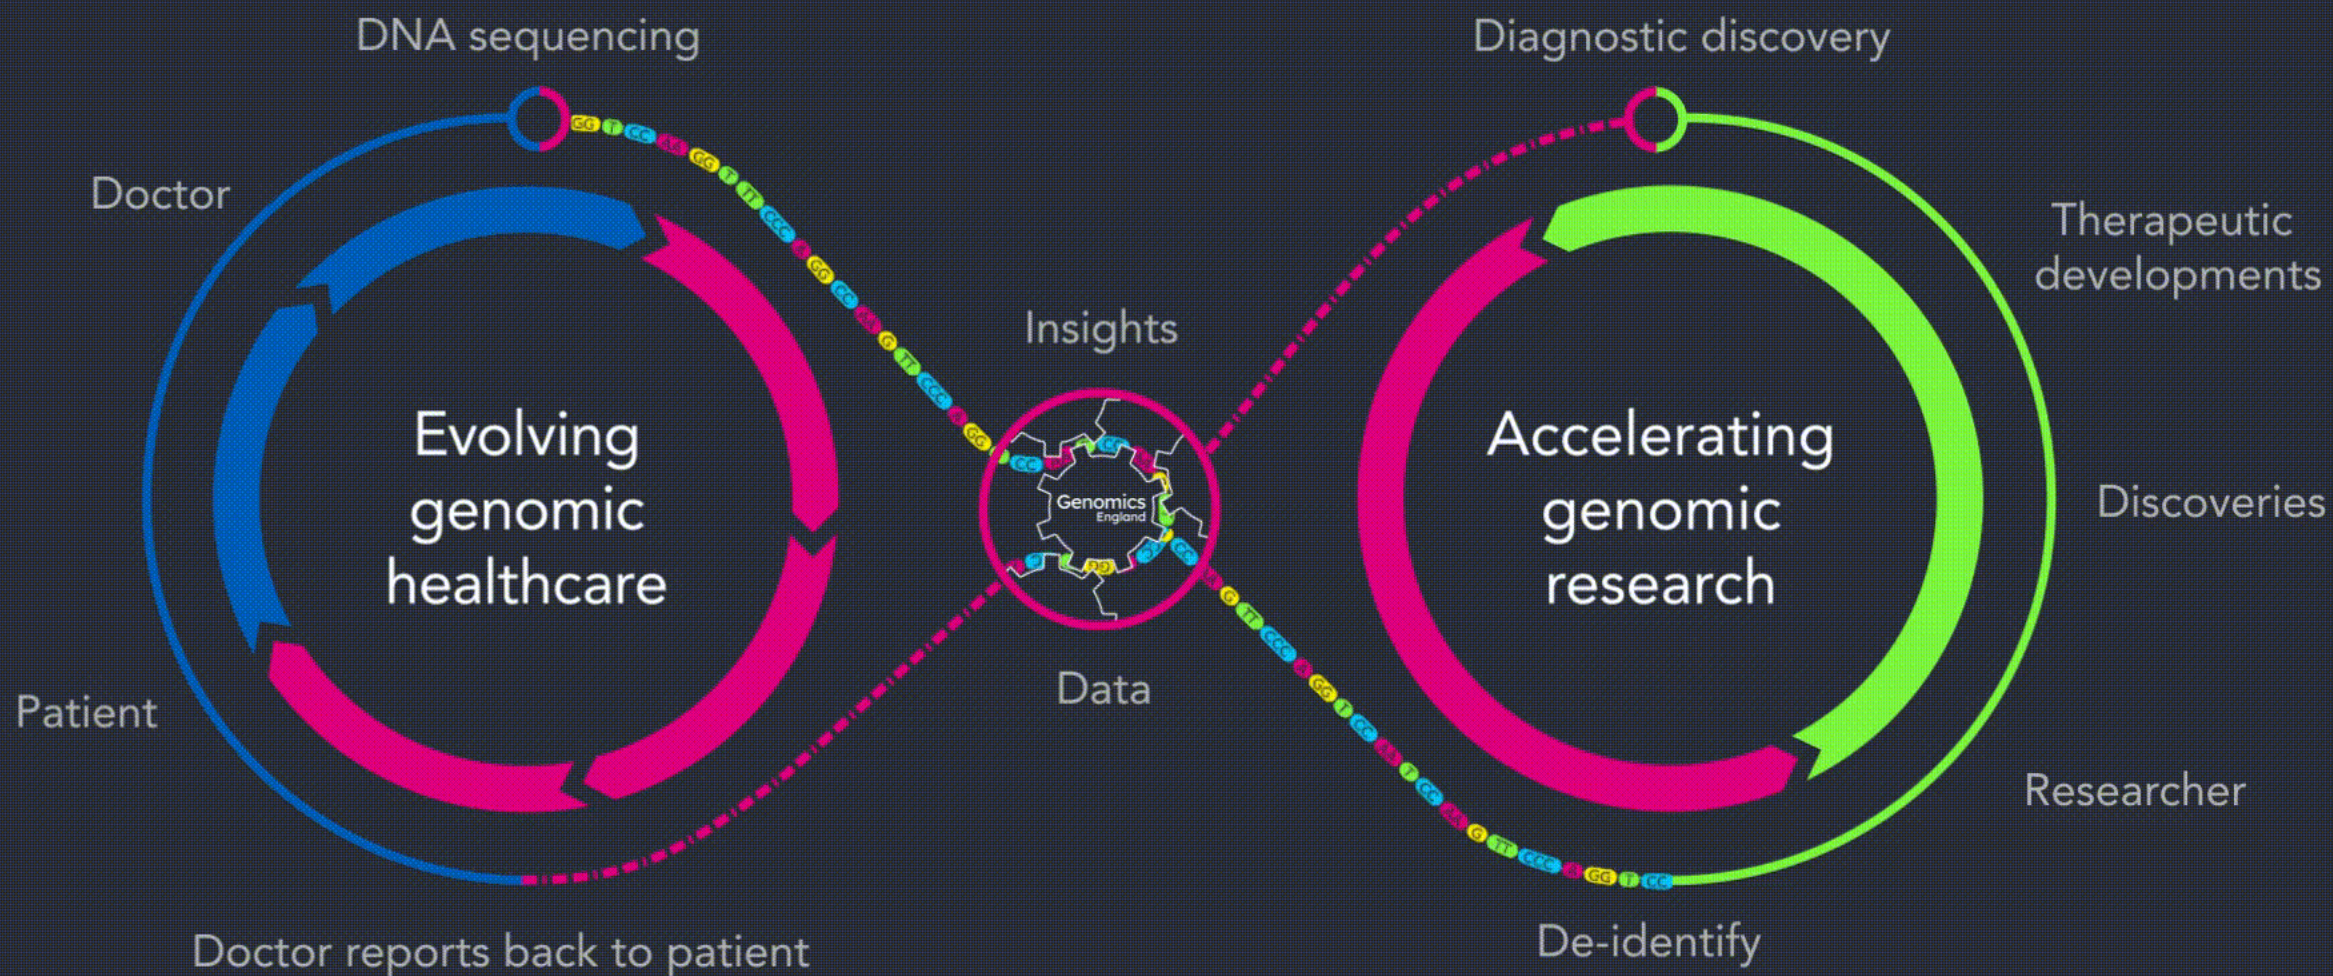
DNA sequencing

Diagnostic discovery

Doctor

Therapeutic developments

Insights

Evolving genomic healthcare

Genomics England

Accelerating genomic research

Discoveries

Patient

Data

Researcher

Doctor reports back to patient

De-identify